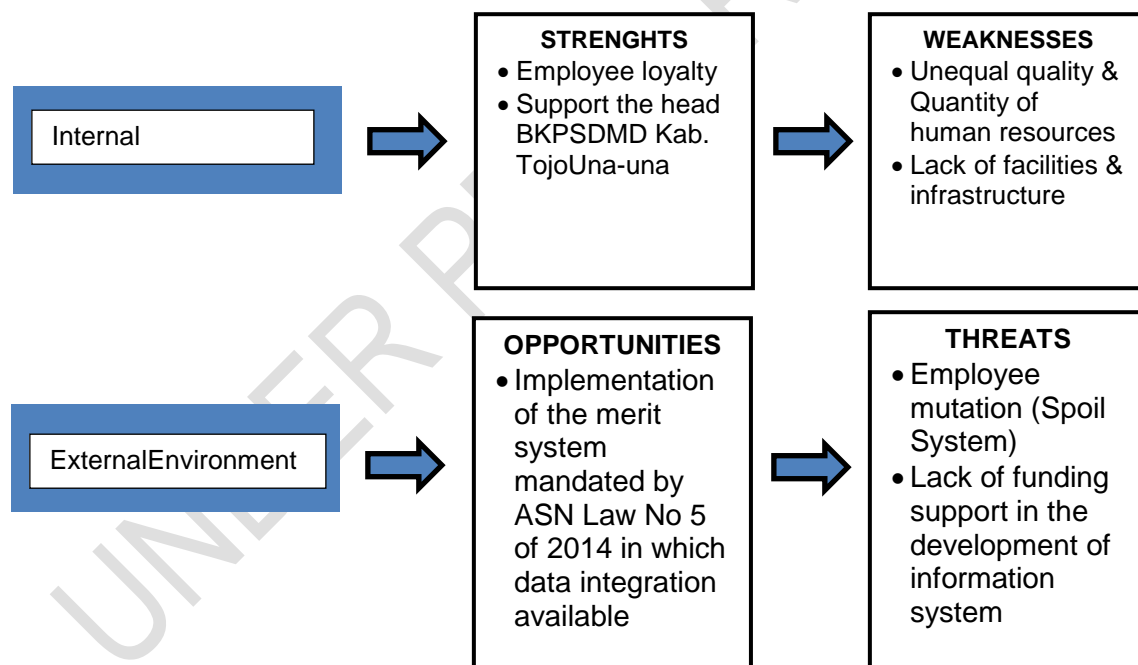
Internal

STRENGHTS
- Employee loyalty
- Support the head BKPSDMD Kab. TojoUna-una

WEAKNESSES
- Unequal quality & Quantity of human resources
- Lack of facilities & infrastructure

ExternalEnvironment

OPPORTUNITIES
- Implementation of the merit system mandated by ASN Law No 5 of 2014 in which data integration available

THREATS
- Employee mutation (Spoil System)
- Lack of funding support in the development of information system

UNDER P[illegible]